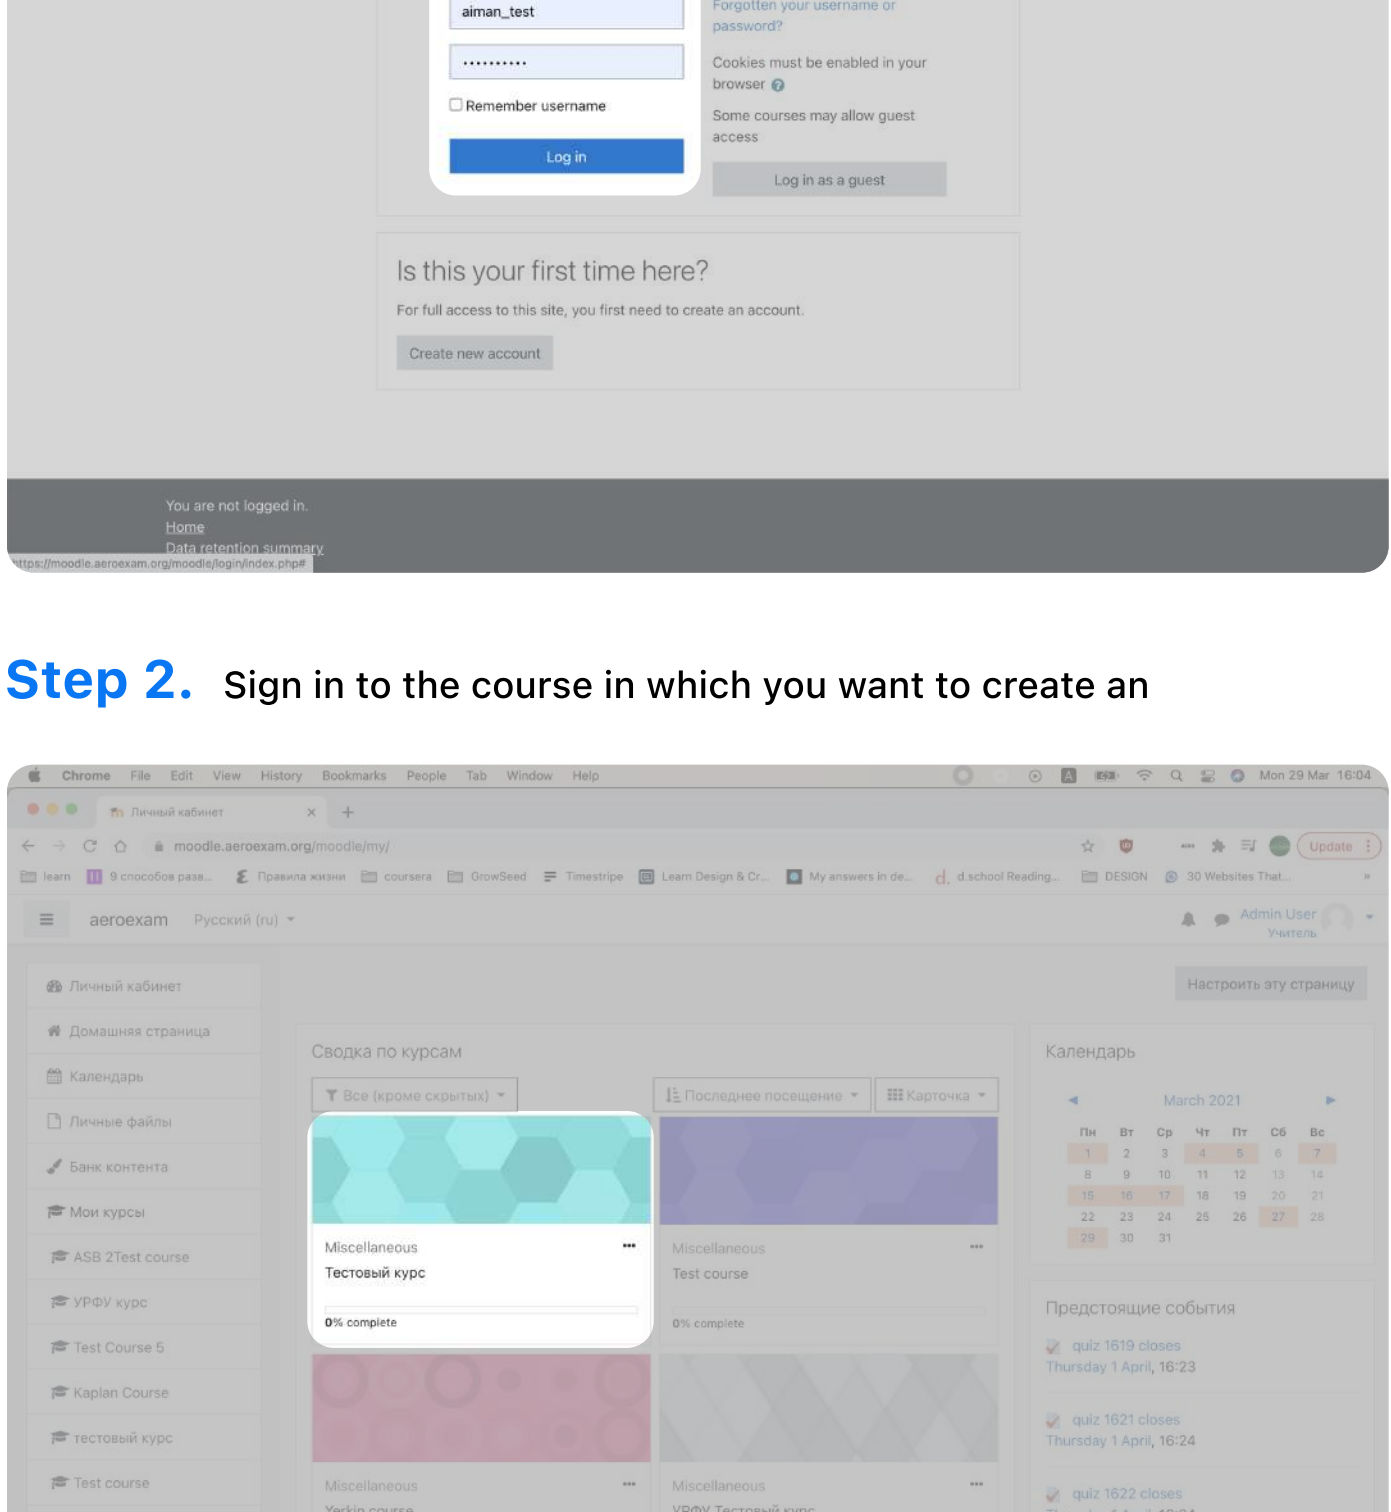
aiman_test

••••••••••

Remember username

Log in

Forgotten your username or password?

Cookies must be enabled in your browser

Some courses may allow guest access

Log in as a guest

Is this your first time here?

For full access to this site, you first need to create an account.

Create new account

You are not logged in.
Home
Data retention summary
https://moodle.aeroexam.org/moodle/login/index.php#

Step 2. Sign in to the course in which you want to create an

Chrome File Edit View History Bookmarks People Tab Window Help Mon 29 Mar 16:04

Личный кабинет

moodle.aeroexam.org/moodle/my/

Update

learn 9 способов разв... Правила жизни coursera GrowSeed Timestripe Learn Design & Cr... My answers in de... d.school Reading... DESIGN 30 Websites That...

aeroexam Русский (ru)

Admin User
Учитель

Настроить эту страницу

Личный кабинет
Домашняя страница
Календарь
Личные файлы
Банк контента
Мои курсы
ASB 2Test course
УРФУ курс
Test Course 5
Kaplan Course
тестовый курс
Test course

Сводка по курсам

Все (кроме скрытых)

Последнее посещение

Карточка

Miscellaneous
Тестовый курс
0% complete

Miscellaneous
Test course
0% complete

Miscellaneous
Yerkin course

Miscellaneous
УРФУ Тестовый курс

Календарь

March 2021

| Пн | Вт | Ср | Чт | Пт | Сб | Вс |
|---|---|---|---|---|---|---|
| 1 | 2 | 3 | 4 | 5 | 6 | 7 |
| 8 | 9 | 10 | 11 | 12 | 13 | 14 |
| 15 | 16 | 17 | 18 | 19 | 20 | 21 |
| 22 | 23 | 24 | 25 | 26 | 27 | 28 |
| 29 | 30 | 31 | | | | |

Предстоящие события

quiz 1619 closes
Thursday 1 April, 16:23

quiz 1621 closes
Thursday 1 April, 16:24

quiz 1622 closes